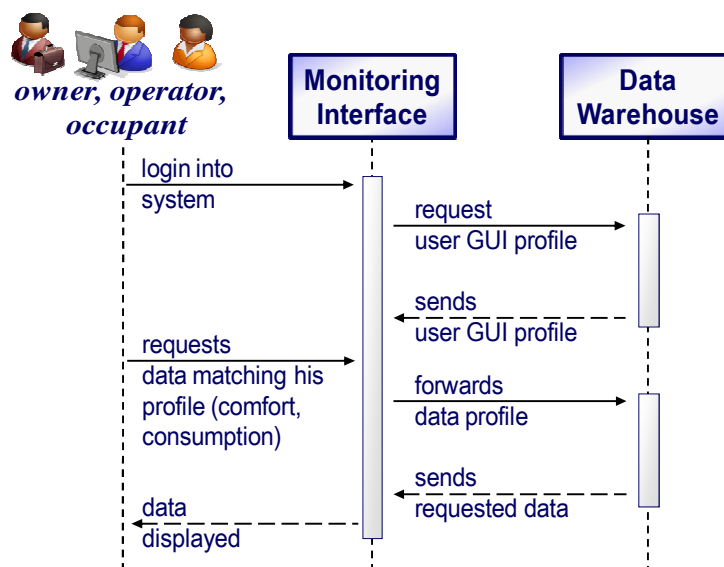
owner, operator, occupant

Monitoring Interface

Data Warehouse

login into system

request user GUI profile

sends user GUI profile

requests data matching his profile (comfort, consumption)

forwards data profile

sends requested data

data displayed